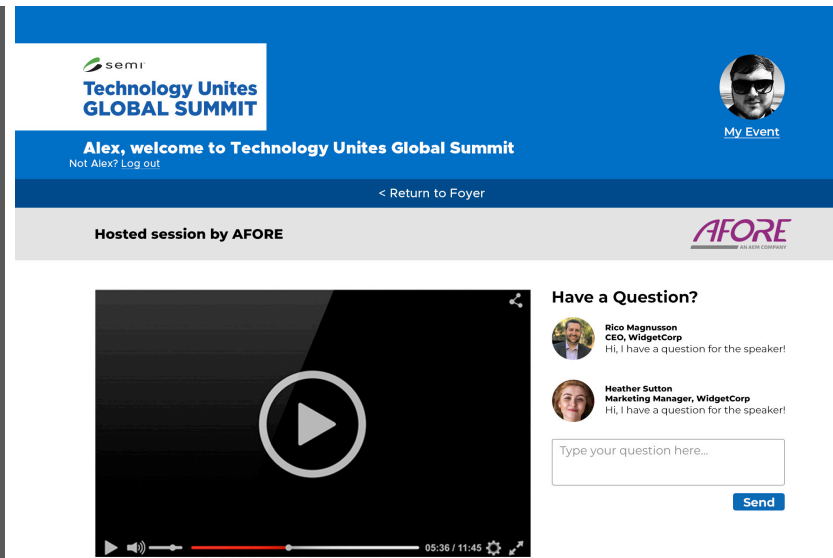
semi
Technology Unites
GLOBAL SUMMIT

My Event

Alex, welcome to Technology Unites Global Summit
Not Alex? Log out

< Return to Foyer

Hosted session by AFORE

AFORE
AN AEM COMPANY

05:36 / 11:45

Have a Question?

Rico Magnusson
CEO, WidgetCorp
Hi, I have a question for the speaker!

Heather Sutton
Marketing Manager, WidgetCorp
Hi, I have a question for the speaker!

Type your question here...

Send